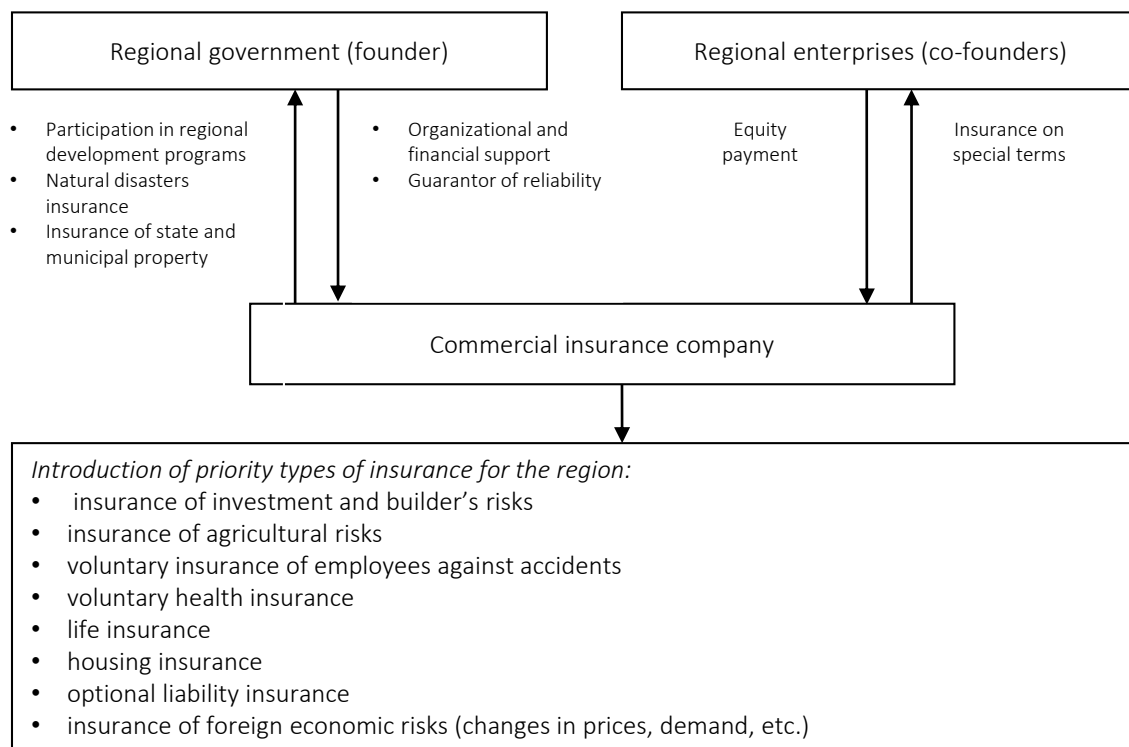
Regional government (founder)

Regional enterprises (co-founders)

- Participation in regional development programs
- Natural disasters insurance
- Insurance of state and municipal property

- Organizational and financial support
- Guarantor of reliability

Equity payment

Insurance on special terms

Commercial insurance company

*Introduction of priority types of insurance for the region:*
- insurance of investment and builder's risks
- insurance of agricultural risks
- voluntary insurance of employees against accidents
- voluntary health insurance
- life insurance
- housing insurance
- optional liability insurance
- insurance of foreign economic risks (changes in prices, demand, etc.)